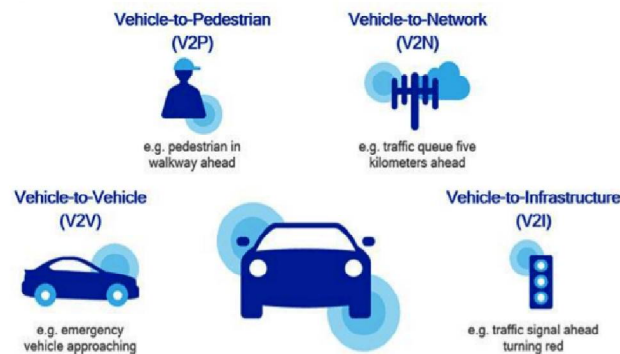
Vehicle-to-Pedestrian
(V2P)

e.g. pedestrian in walkway ahead

Vehicle-to-Network
(V2N)

e.g. traffic queue five kilometers ahead

Vehicle-to-Vehicle
(V2V)

e.g. emergency vehicle approaching

Vehicle-to-Infrastructure
(V2I)

e.g. traffic signal ahead turning red